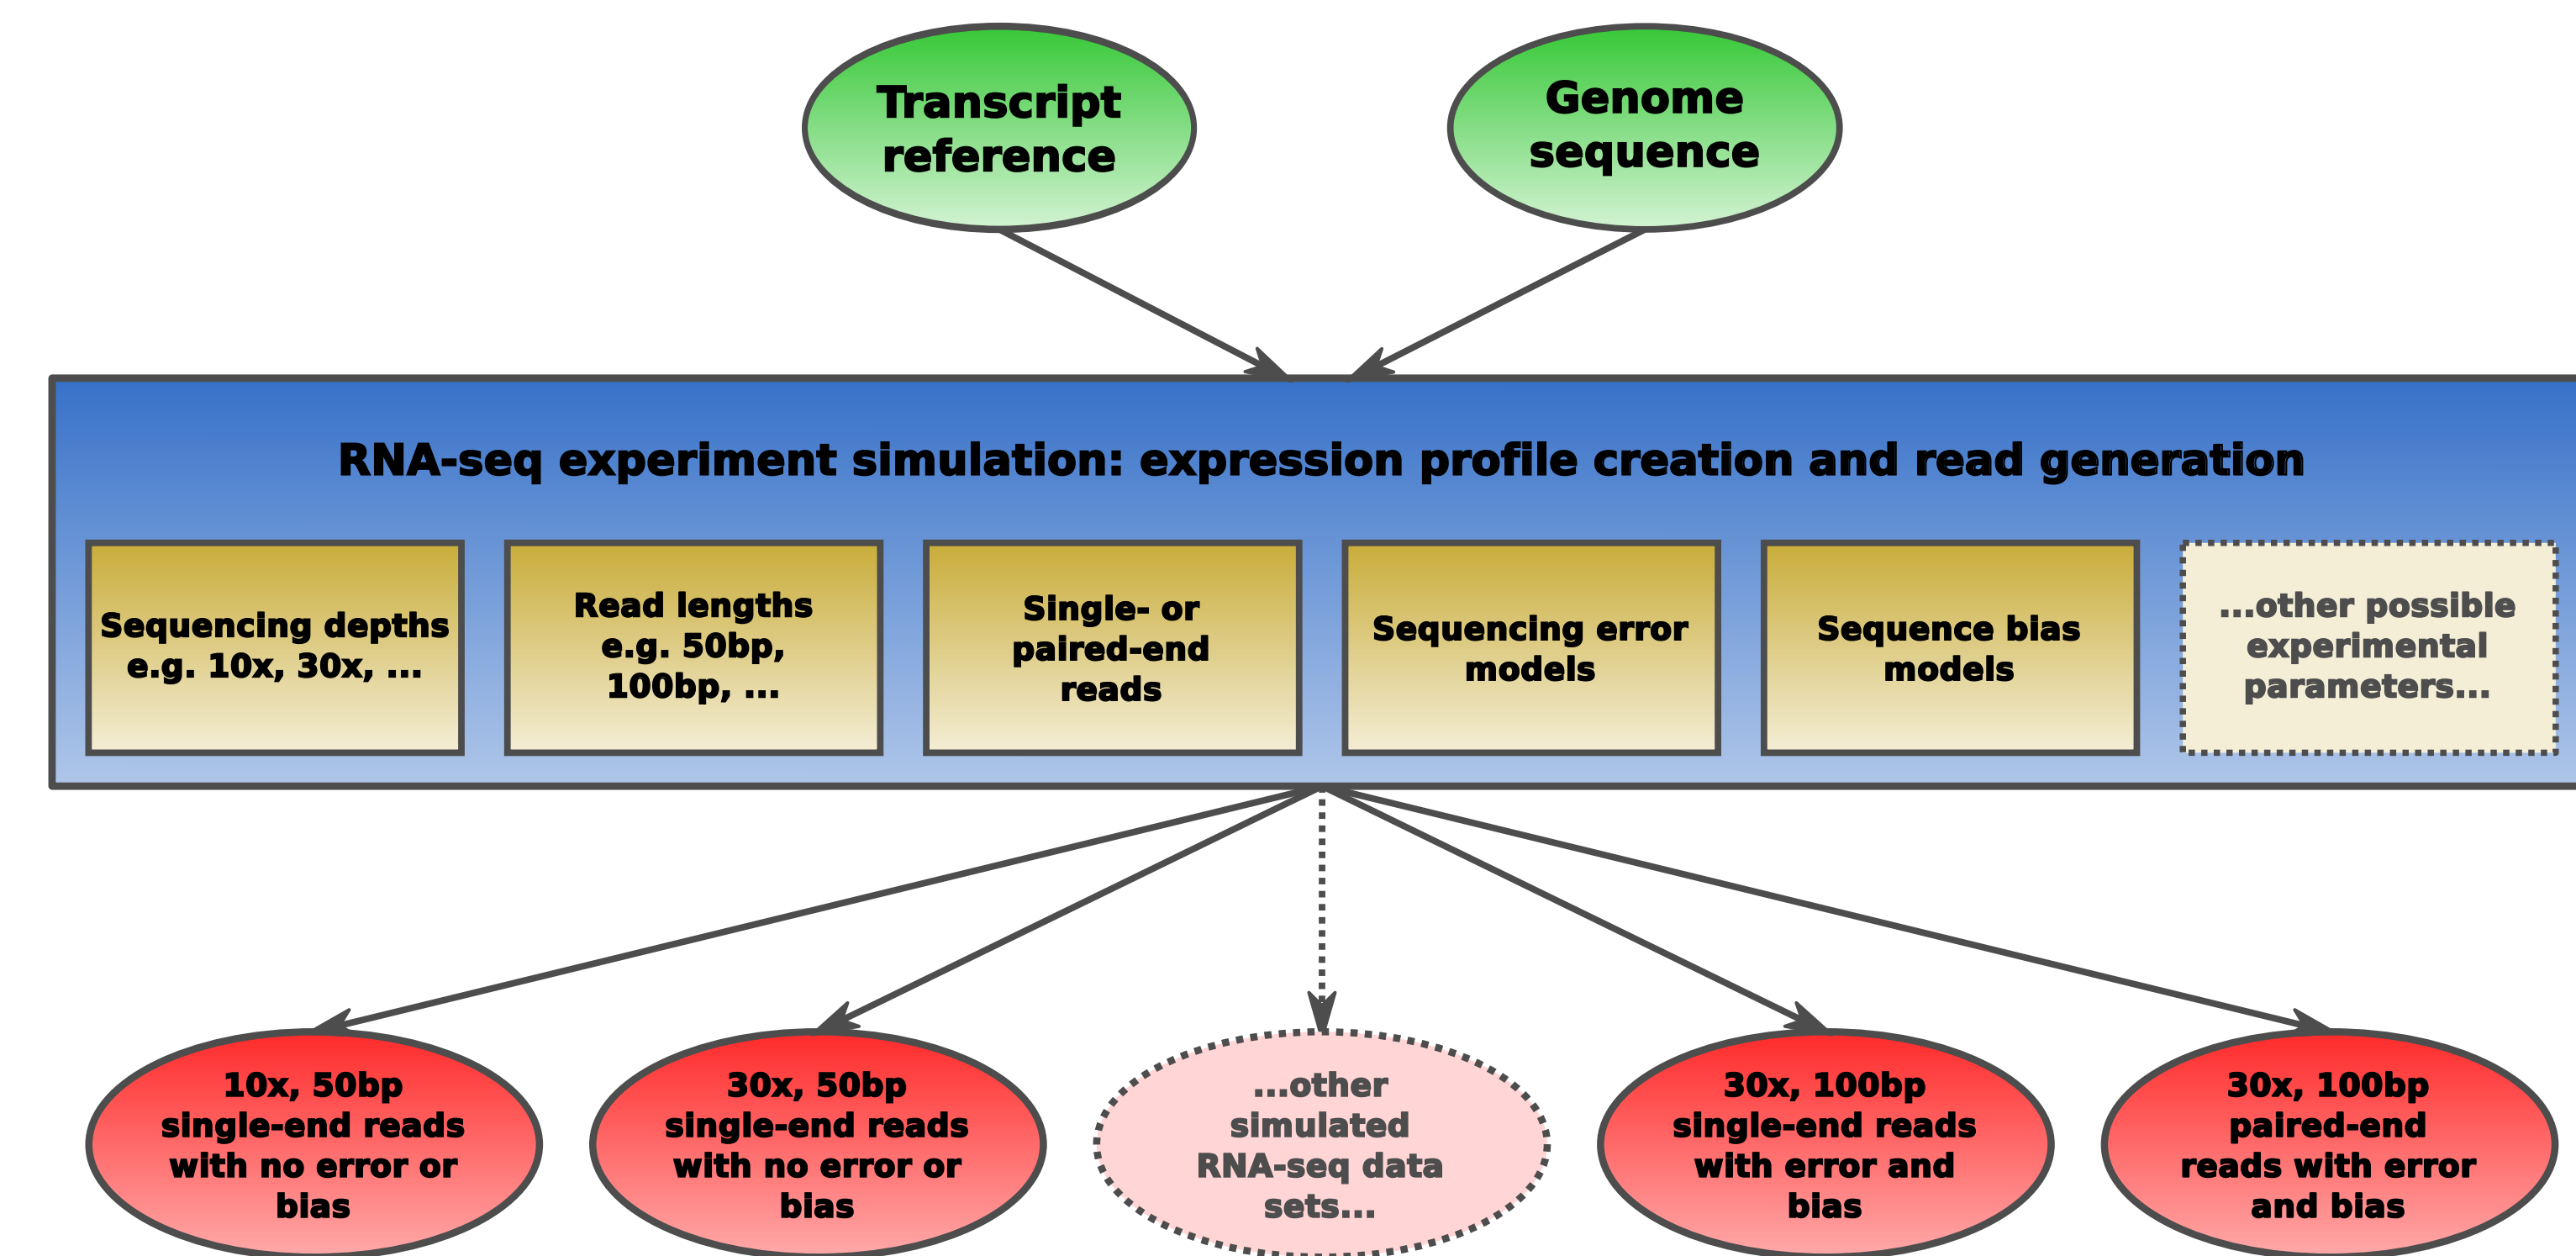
Transcript reference

Genome sequence

RNA-seq experiment simulation: expression profile creation and read generation

Sequencing depths e.g. 10x, 30x, ...

Read lengths e.g. 50bp, 100bp, ...

Single- or paired-end reads

Sequencing error models

Sequence bias models

...other possible experimental parameters...

10x, 50bp single-end reads with no error or bias

30x, 50bp single-end reads with no error or bias

...other simulated RNA-seq data sets...

30x, 100bp single-end reads with error and bias

30x, 100bp paired-end reads with error and bias